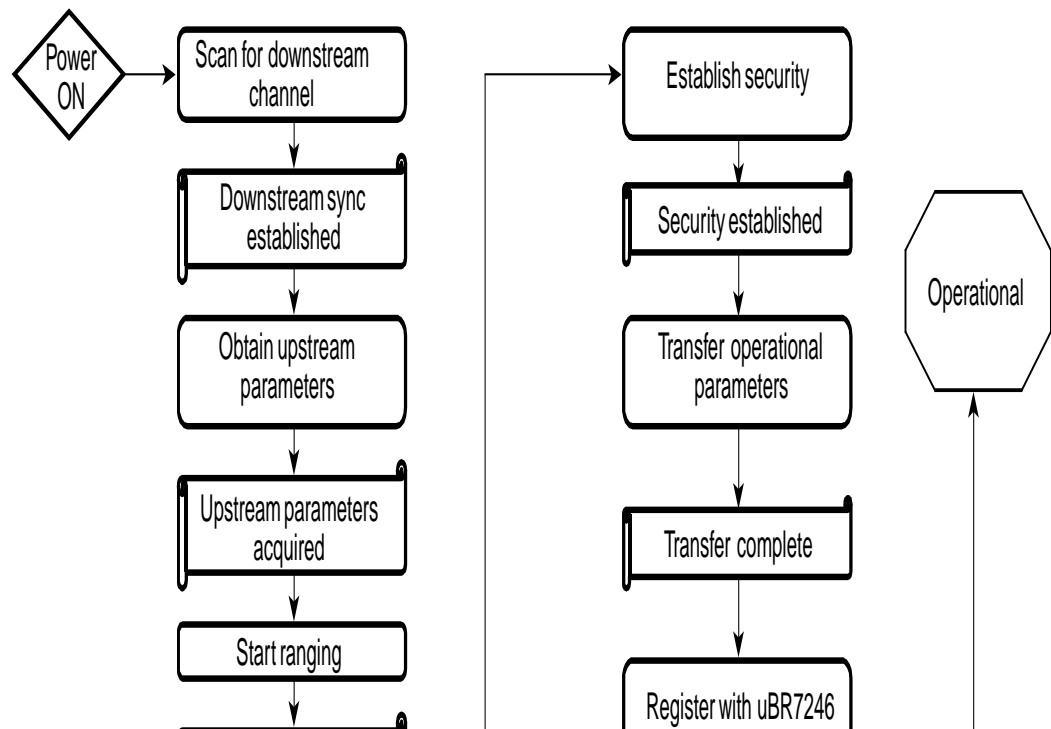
Power ON

Scan for downstream channel

Downstream sync established

Obtain upstream parameters

Upstream parameters acquired

Start ranging

Establish security

Security established

Transfer operational parameters

Transfer complete

Register with uBR7246

Operational